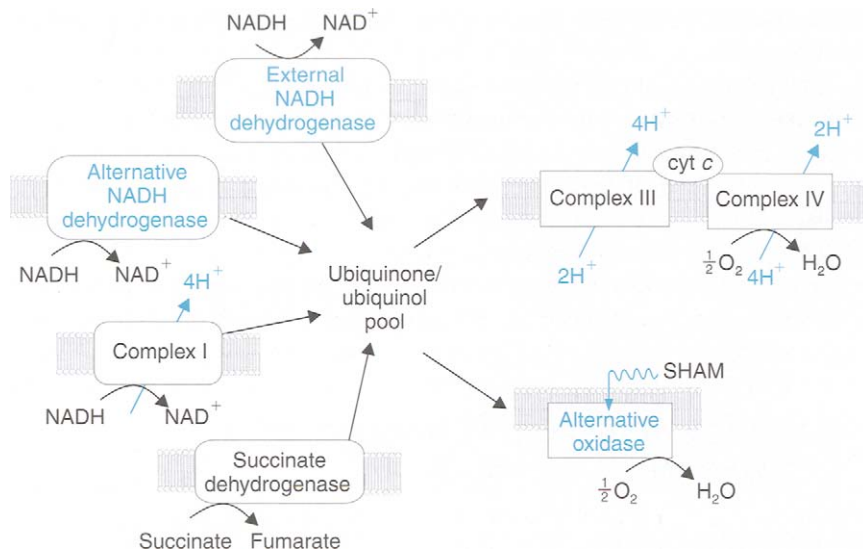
NADH $NAD^+$

External NADH dehydrogenase

Alternative NADH dehydrogenase

NADH $NAD^+$

$4H^+$

Complex I

NADH $NAD^+$

Succinate dehydrogenase

Succinate Fumarate

Ubiquinone/ ubiquinol pool

$4H^+$

cyt $c$

$2H^+$

Complex III

Complex IV

$2H^+$

$\frac{1}{2}O_2$ $4H^+$ $H_2O$

SHAM

Alternative oxidase

$\frac{1}{2}O_2$ $H_2O$